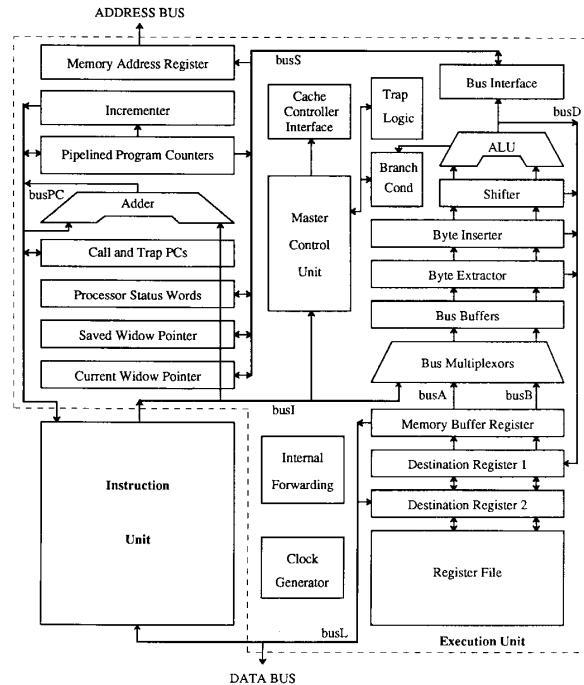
ADDRESS BUS

Memory Address Register

busS

Incrementer

Pipelined Program Counters

busPC

Adder

Call and Trap PCs

Processor Status Words

Saved Widow Pointer

Current Widow Pointer

Cache Controller Interface

Trap Logic

Branch Cond

Master Control Unit

Bus Interface

busD

ALU

Shifter

Byte Inserter

Byte Extractor

Bus Buffers

Bus Multiplexors

busA

busB

busI

Memory Buffer Register

Destination Register 1

Destination Register 2

Register File

Instruction

Unit

Internal Forwarding

Clock Generator

busL

Execution Unit

DATA BUS